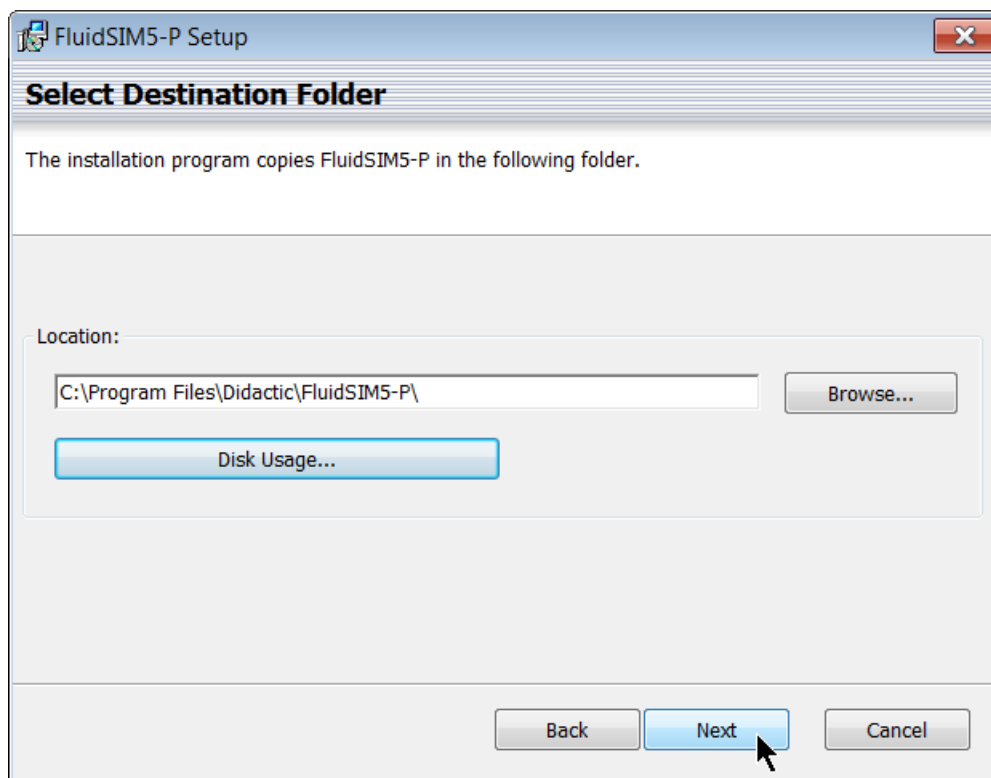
FluidSIM5-P Setup

Select Destination Folder

The installation program copies FluidSIM5-P in the following folder.

Location:

C:\Program Files\Didactic\FluidSIM5-P\

Browse...

Disk Usage...

Back

Next

Cancel